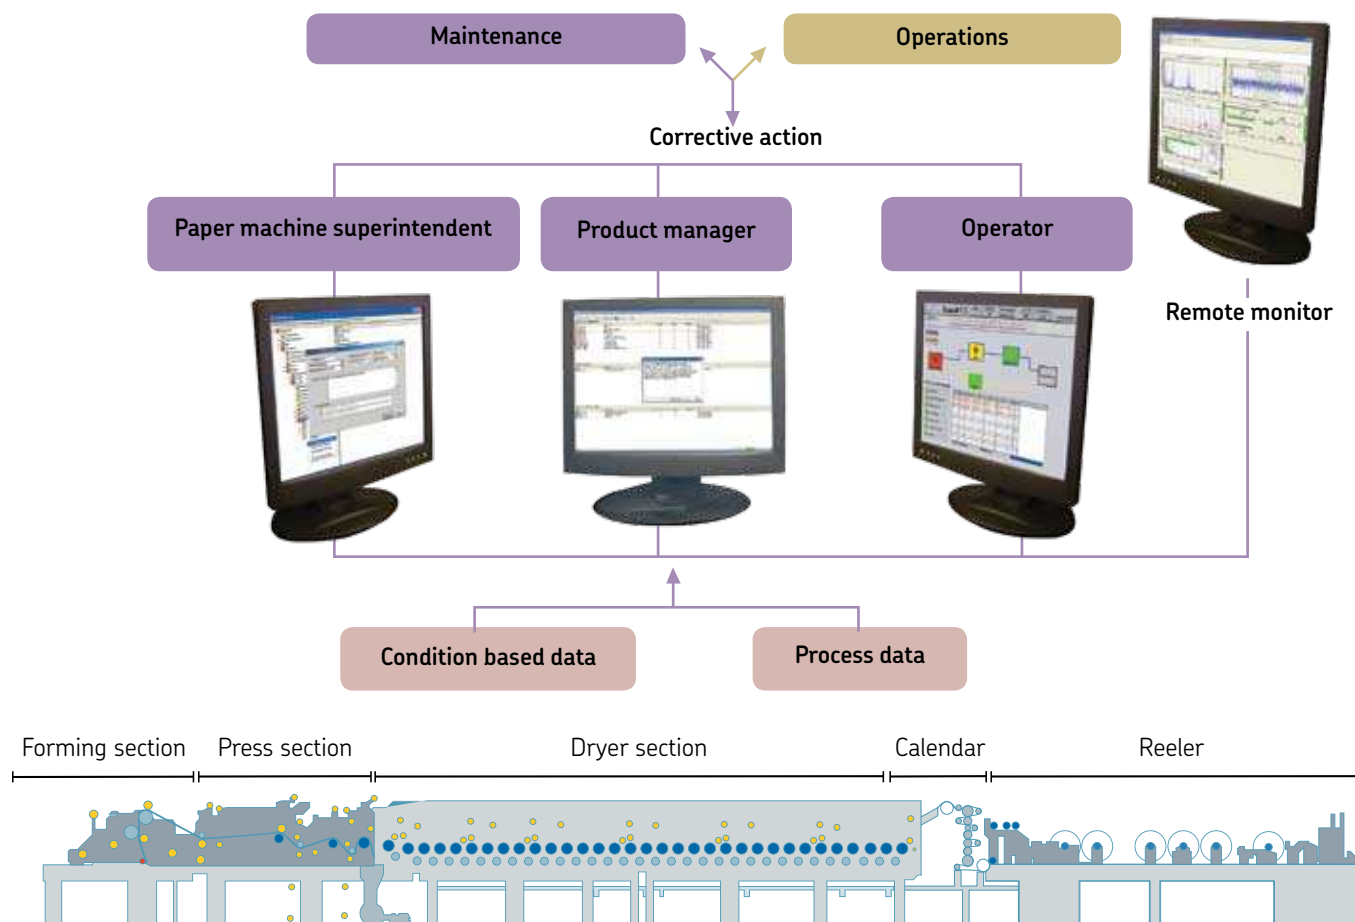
Maintenance

Operations

Corrective action

Paper machine superintendent

Product manager

Operator

Remote monitor

Condition based data

Process data

Forming section

Press section

Dryer section

Calendar

Reeler